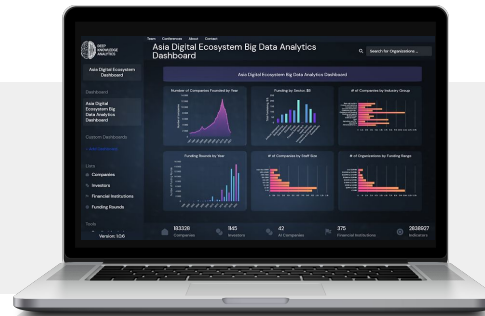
DEEP KNOWLEDGE ANALYTICS

Team Conferences About Contact

Asia Digital Ecosystem Big Data Analytics Dashboard

Search for Organizations...

Asia Digital Ecosystem Dashboard

Dashboard

Asia Digital Ecosystem Big Data Analytics Dashboard

Custom Dashboards

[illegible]

Lists

Companies

Investors

Financial Institutions

Funding Rounds

Tools

Version: 1.0.6

Asia Digital Ecosystem Big Data Analytics Dashboard

Number of Companies Founded by Year

Funding by Sector, $B

# of Companies by Industry Group

Funding Rounds by Year

# of Companies by Staff Size

# of Organizations by Funding Range

183328 Companies

1145 Investors

42 AI Companies

375 Financial Institutions

2838927 Indicators